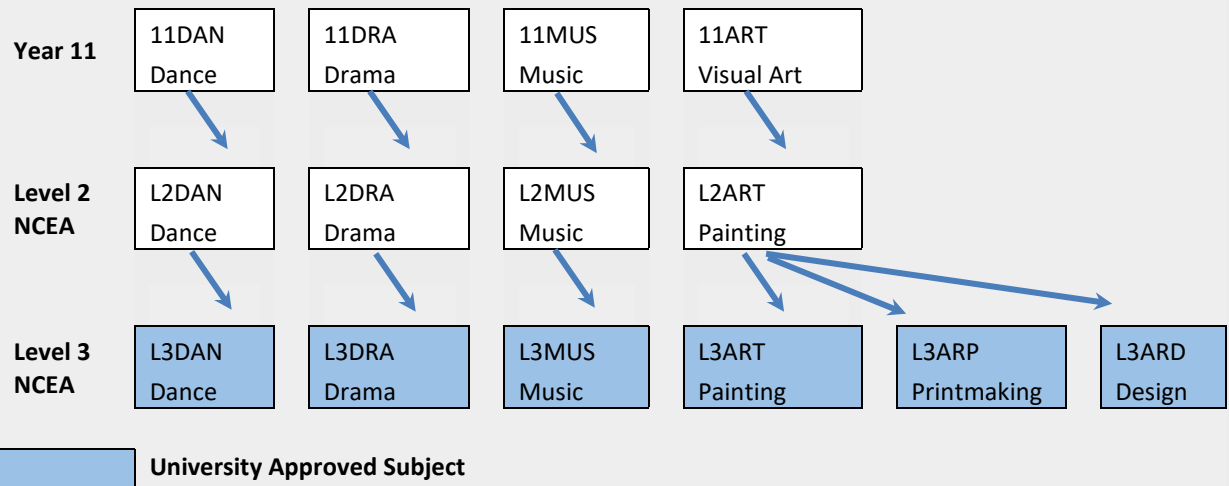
Year 11

11DAN
Dance

11DRA
Drama

11MUS
Music

11ART
Visual Art

Level 2 NCEA

L2DAN
Dance

L2DRA
Drama

L2MUS
Music

L2ART
Painting

Level 3 NCEA

L3DAN
Dance

L3DRA
Drama

L3MUS
Music

L3ART
Painting

L3ARP
Printmaking

L3ARD
Design

University Approved Subject